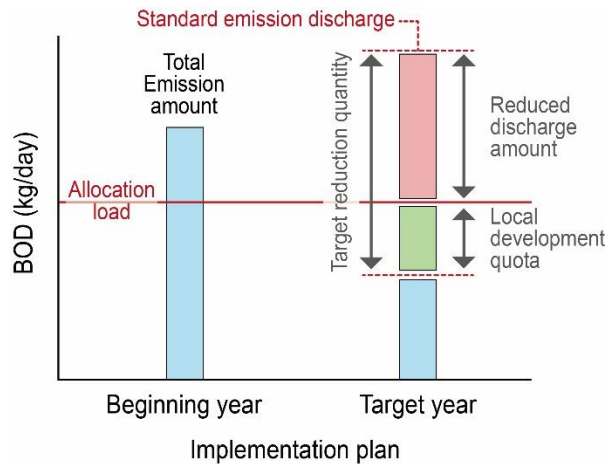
Standard emission discharge

Total Emission amount

Target reduction quantity

Reduced discharge amount

Allocation load

Local development quota

BOD (kg/day)

Beginning year

Target year

Implementation plan